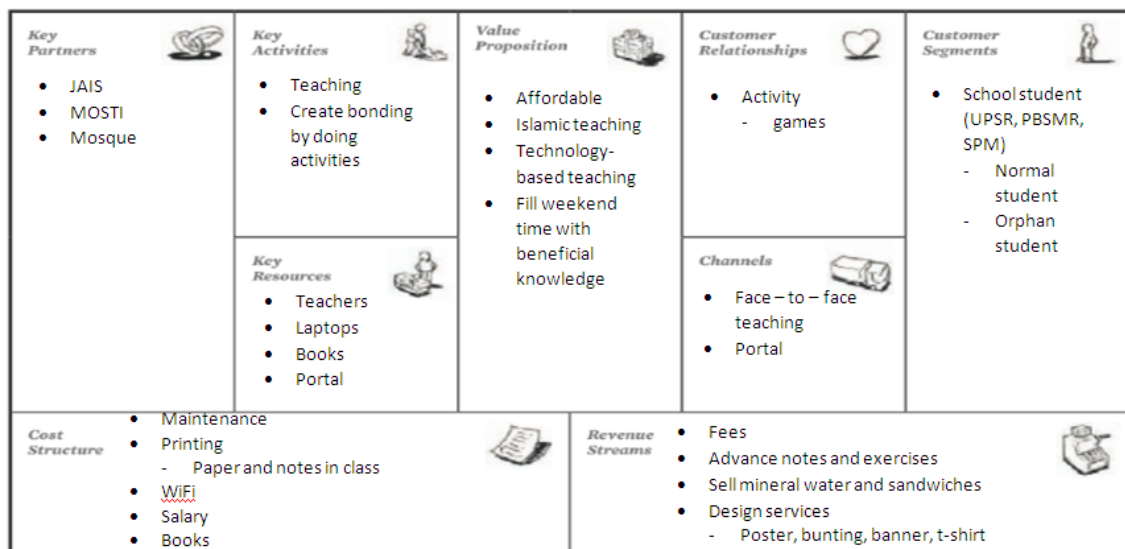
Key Partners

- JAIS
- MOSTI
- Mosque

Key Activities

- Teaching
- Create bonding by doing activities

Key Resources

- Teachers
- Laptops
- Books
- Portal

Value Proposition

- Affordable
- Islamic teaching
- Technology-based teaching
- Fill weekend time with beneficial knowledge

Customer Relationships

- Activity
  - games

Channels

- Face – to – face teaching
- Portal

Customer Segments

- School student (UPSR, PBSMR, SPM)
  - Normal student
  - Orphan student

Cost Structure

- Maintenance
- Printing
  - Paper and notes in class
- WiFi
- Salary
- Books

Revenue Streams

- Fees
- Advance notes and exercises
- Sell mineral water and sandwiches
- Design services
  - Poster, bunting, banner, t-shirt